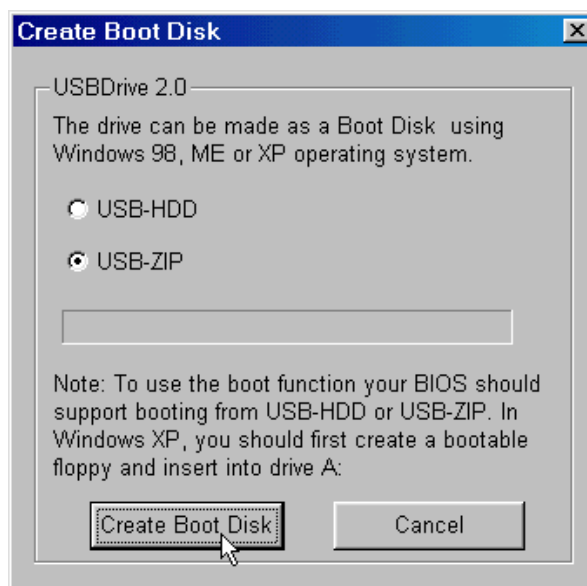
Create Boot Disk

USBDrive 2.0

The drive can be made as a Boot Disk using Windows 98, ME or XP operating system.

USB-HDD

USB-ZIP

Note: To use the boot function your BIOS should support booting from USB-HDD or USB-ZIP. In Windows XP, you should first create a bootable floppy and insert into drive A:

Create Boot Disk

Cancel